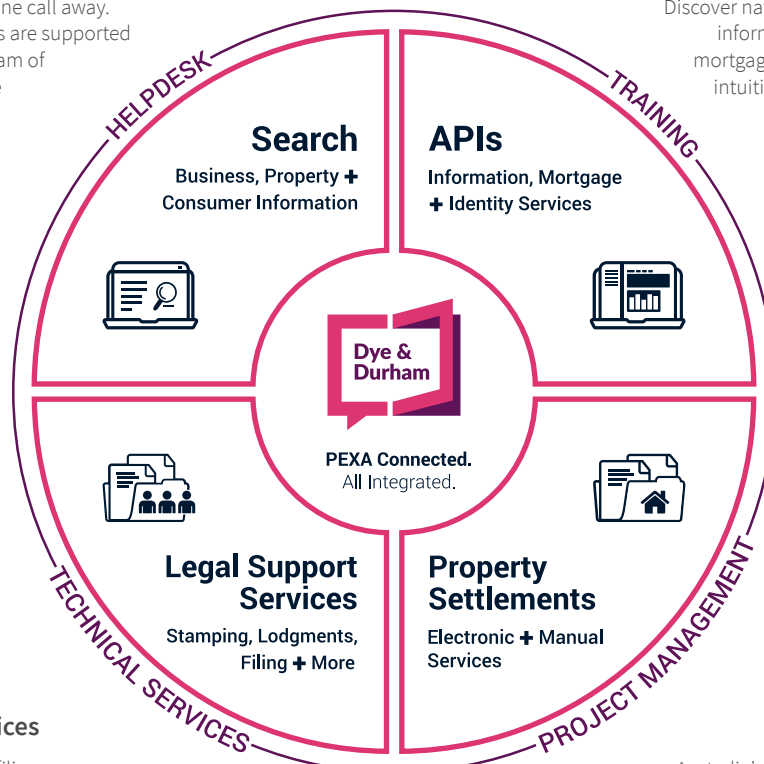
ne call away.
s are supported
am of

Discover na
inform
mortgag
intuiti

HELPDESK

TRAINING

Search
Business, Property + Consumer Information

APIs
Information, Mortgage + Identity Services

Dye & Durham

PEXA Connected.
All Integrated.

Legal Support Services
Stamping, Lodgments, Filing + More

Property Settlements
Electronic + Manual Services

TECHNICAL SERVICES

PROJECT MANAGEMENT

ices